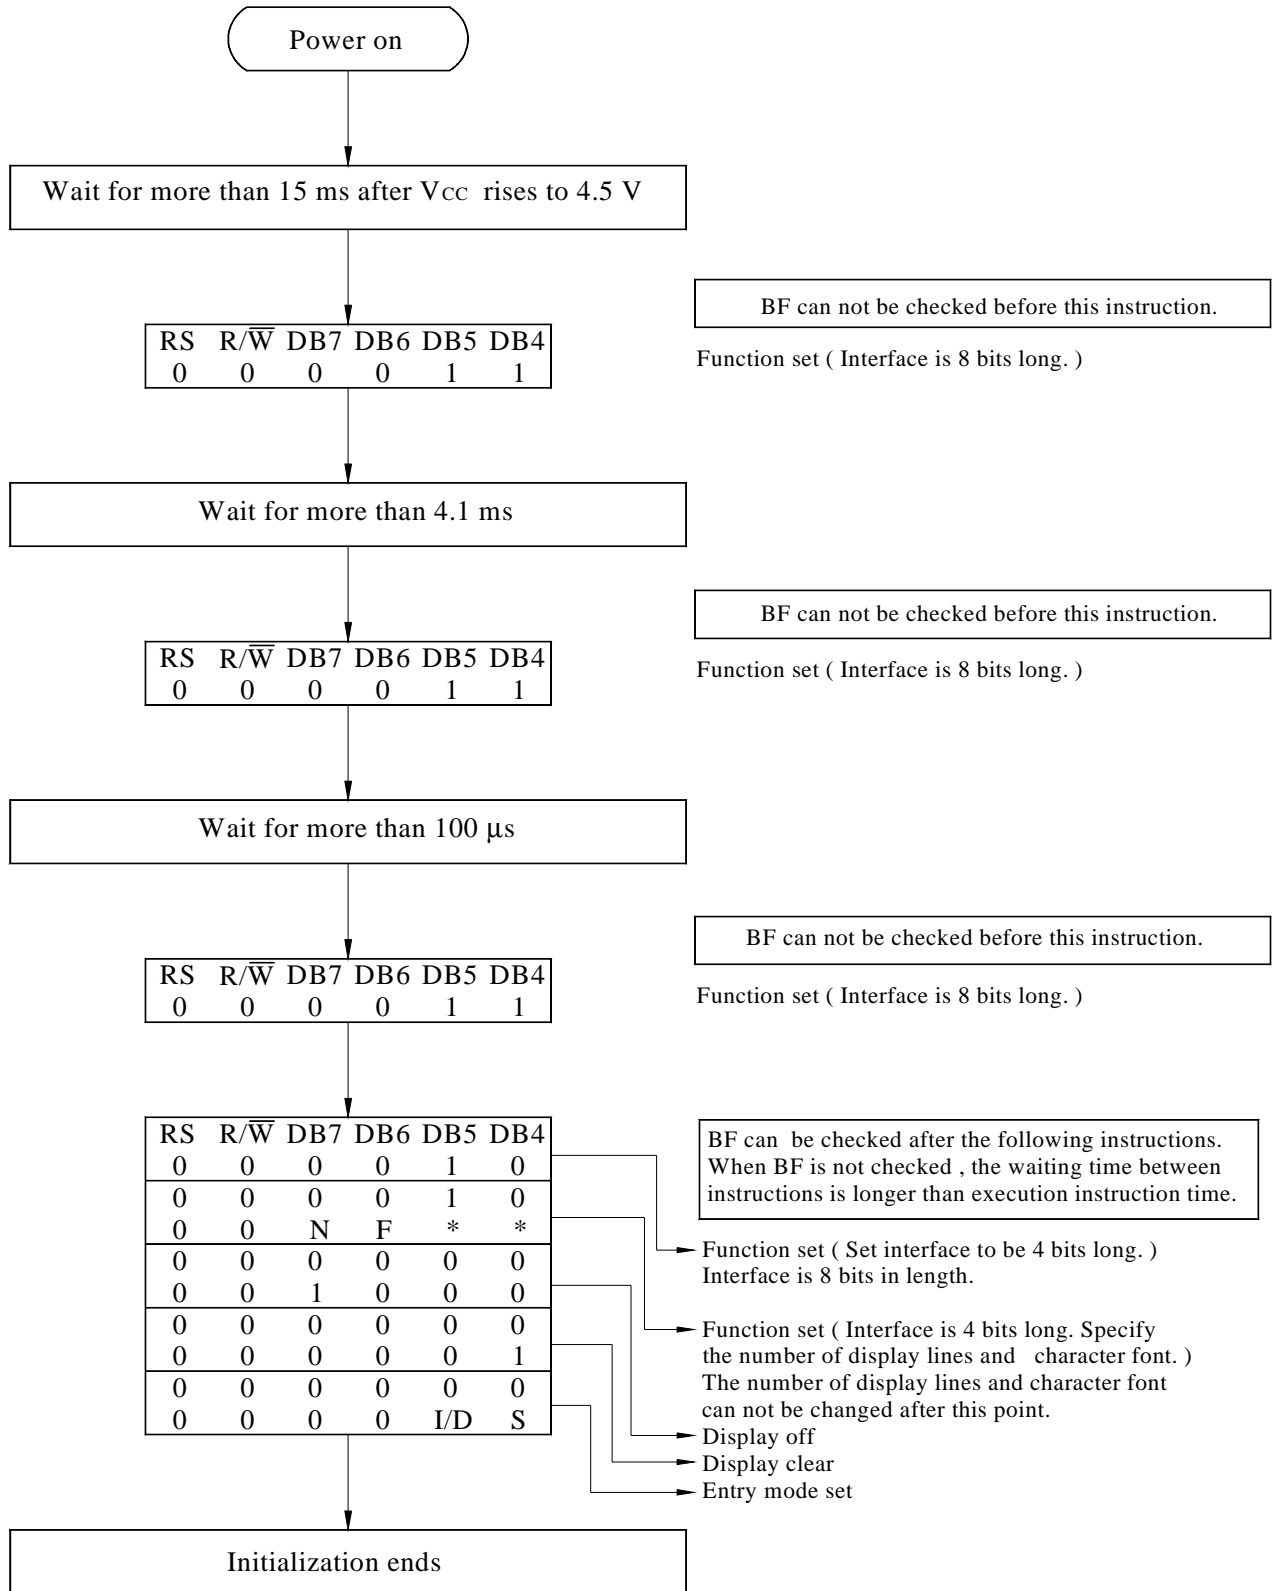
Power on

Wait for more than 15 ms after $V_{CC}$ rises to 4.5 V

BF can not be checked before this instruction.

| RS | R/$\overline{W}$ | DB7 | DB6 | DB5 | DB4 |
|---|---|---|---|---|---|
| 0 | 0 | 0 | 0 | 1 | 1 |

Function set ( Interface is 8 bits long. )

Wait for more than 4.1 ms

BF can not be checked before this instruction.

| RS | R/$\overline{W}$ | DB7 | DB6 | DB5 | DB4 |
|---|---|---|---|---|---|
| 0 | 0 | 0 | 0 | 1 | 1 |

Function set ( Interface is 8 bits long. )

Wait for more than 100 μs

BF can not be checked before this instruction.

| RS | R/$\overline{W}$ | DB7 | DB6 | DB5 | DB4 |
|---|---|---|---|---|---|
| 0 | 0 | 0 | 0 | 1 | 1 |

Function set ( Interface is 8 bits long. )

BF can be checked after the following instructions. When BF is not checked , the waiting time between instructions is longer than execution instruction time.

| RS | R/$\overline{W}$ | DB7 | DB6 | DB5 | DB4 |
|---|---|---|---|---|---|
| 0 | 0 | 0 | 0 | 1 | 0 |
| 0 | 0 | 0 | 0 | 1 | 0 |
| 0 | 0 | N | F | * | * |
| 0 | 0 | 0 | 0 | 0 | 0 |
| 0 | 0 | 1 | 0 | 0 | 0 |
| 0 | 0 | 0 | 0 | 0 | 0 |
| 0 | 0 | 0 | 0 | 0 | 1 |
| 0 | 0 | 0 | 0 | 0 | 0 |
| 0 | 0 | 0 | 0 | I/D | S |

Function set ( Set interface to be 4 bits long. ) Interface is 8 bits in length.

Function set ( Interface is 4 bits long. Specify the number of display lines and character font. ) The number of display lines and character font can not be changed after this point.

Display off

Display clear

Entry mode set

Initialization ends